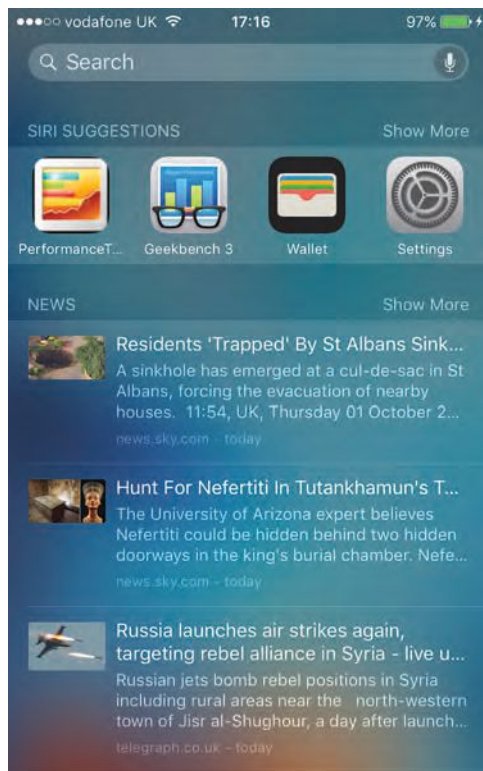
●●●○○ vodafone UK 17:16 97%

Search

SIRI SUGGESTIONS Show More

PerformanceT... Geekbench 3 Wallet Settings

NEWS Show More

Residents 'Trapped' By St Albans Sink...
A sinkhole has emerged at a cul-de-sac in St Albans, forcing the evacuation of nearby houses. 11:54, UK, Thursday 01 October 2...
news.sky.com - today

Hunt For Nefertiti In Tutankhamun's T...
The University of Arizona expert believes Nefertiti could be hidden behind two hidden doorways in the king's burial chamber. Nefe...
news.sky.com - today

Russia launches air strikes again, targeting rebel alliance in Syria - live u...
Russian jets bomb rebel positions in Syria including rural areas near the north-western town of Jisr al-Shughour, a day after launch...
telegraph.co.uk - today